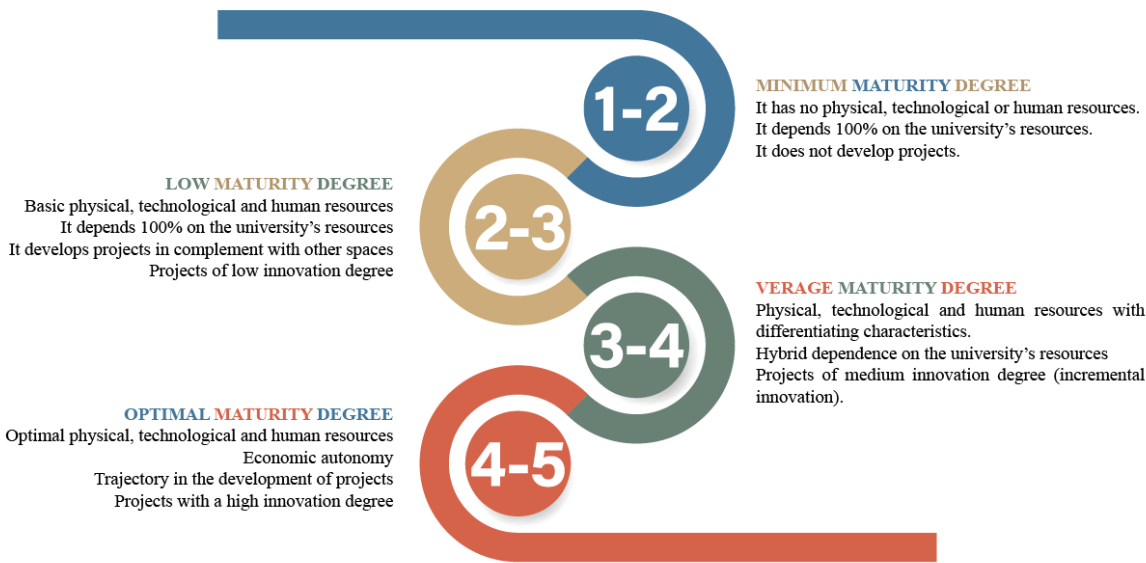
1-2

MINIMUM MATURITY DEGREE
It has no physical, technological or human resources.
It depends 100% on the university's resources.
It does not develop projects.

2-3

LOW MATURITY DEGREE
Basic physical, technological and human resources
It depends 100% on the university's resources
It develops projects in complement with other spaces
Projects of low innovation degree

3-4

VERAGE MATURITY DEGREE
Physical, technological and human resources with differentiating characteristics.
Hybrid dependence on the university's resources
Projects of medium innovation degree (incremental innovation).

4-5

OPTIMAL MATURITY DEGREE
Optimal physical, technological and human resources
Economic autonomy
Trajectory in the development of projects
Projects with a high innovation degree